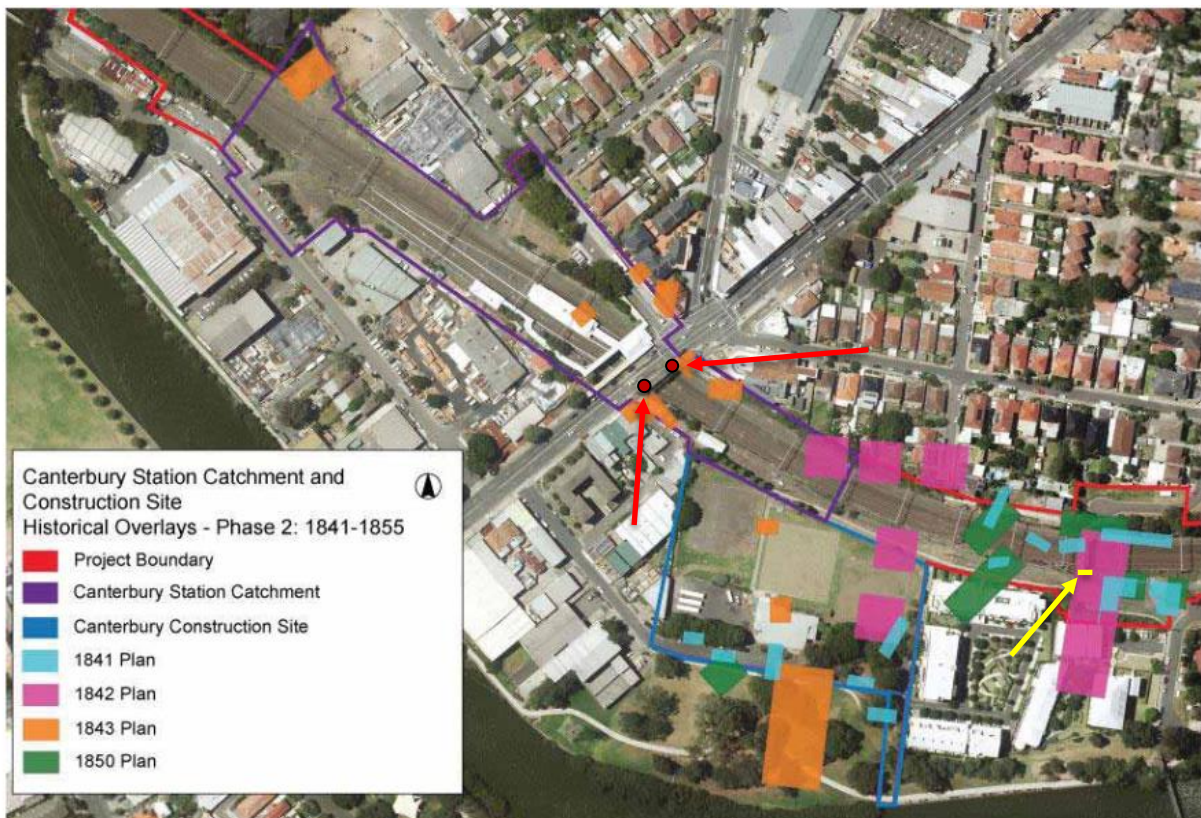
Canterbury Station Catchment and Construction Site
Historical Overlays - Phase 2: 1841-1855

Project Boundary
Canterbury Station Catchment
Canterbury Construction Site
1841 Plan
1842 Plan
1843 Plan
1850 Plan